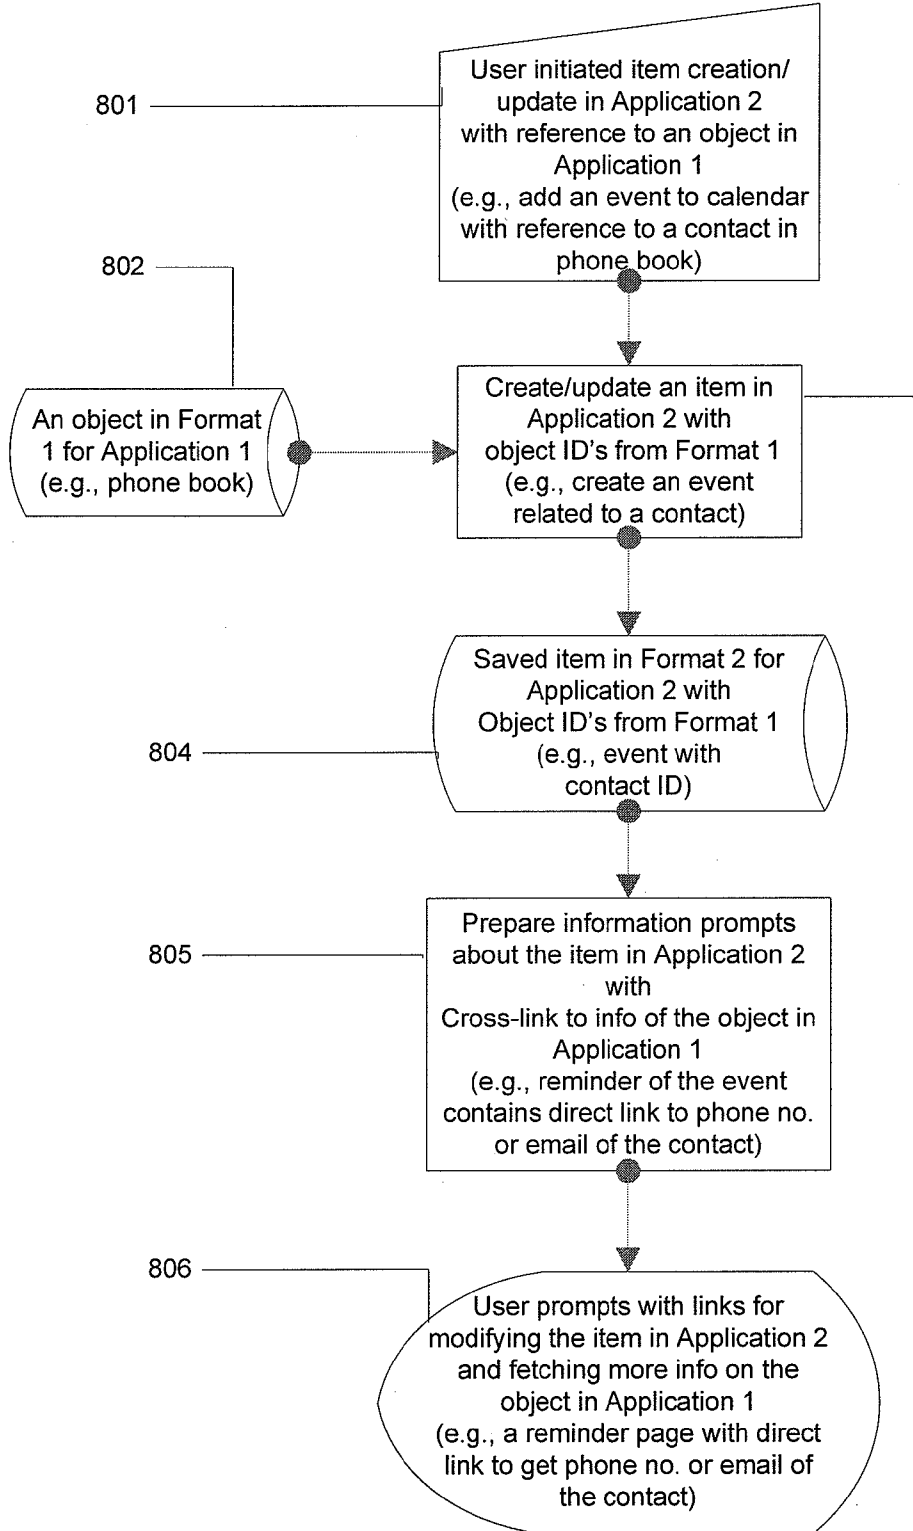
801

User initiated item creation/ update in Application 2 with reference to an object in Application 1 (e.g., add an event to calendar with reference to a contact in phone book)

802

An object in Format 1 for Application 1 (e.g., phone book)

Create/update an item in Application 2 with object ID's from Format 1 (e.g., create an event related to a contact)

Saved item in Format 2 for Application 2 with Object ID's from Format 1 (e.g., event with contact ID)

804

805

Prepare information prompts about the item in Application 2 with Cross-link to info of the object in Application 1 (e.g., reminder of the event contains direct link to phone no. or email of the contact)

806

User prompts with links for modifying the item in Application 2 and fetching more info on the object in Application 1 (e.g., a reminder page with direct link to get phone no. or email of the contact)